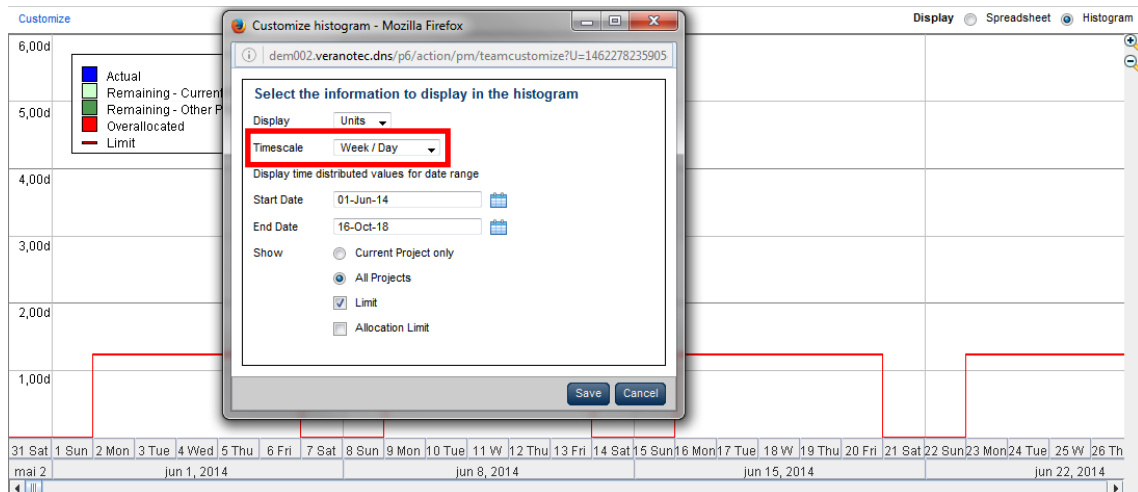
Customize

Display Spreadsheet Histogram

6,00d

5,00d

4,00d

3,00d

2,00d

1,00d

Actual
Remaining - Current
Remaining - Other P
Overallocated
Limit

Customize histogram - Mozilla Firefox

dem002.veranotec.dns/p6/action/pm/teamcustomize?U=1462278235905

Select the information to display in the histogram

Display Units

Timescale Week / Day

Display time distributed values for date range

Start Date 01-Jun-14

End Date 16-Oct-18

Show Current Project only

All Projects

Limit

Allocation Limit

Save Cancel

31 Sat 1 Sun 2 Mon 3 Tue 4 Wed 5 Thu 6 Fri 7 Sat 8 Sun 9 Mon 10 Tue 11 W 12 Thu 13 Fri 14 Sat 15 Sun 16 Mon 17 Tue 18 W 19 Thu 20 Fri 21 Sat 22 Sun 23 Mon 24 Tue 25 W 26 Th

mai 2 jun 1, 2014 jun 8, 2014 jun 15, 2014 jun 22, 2014